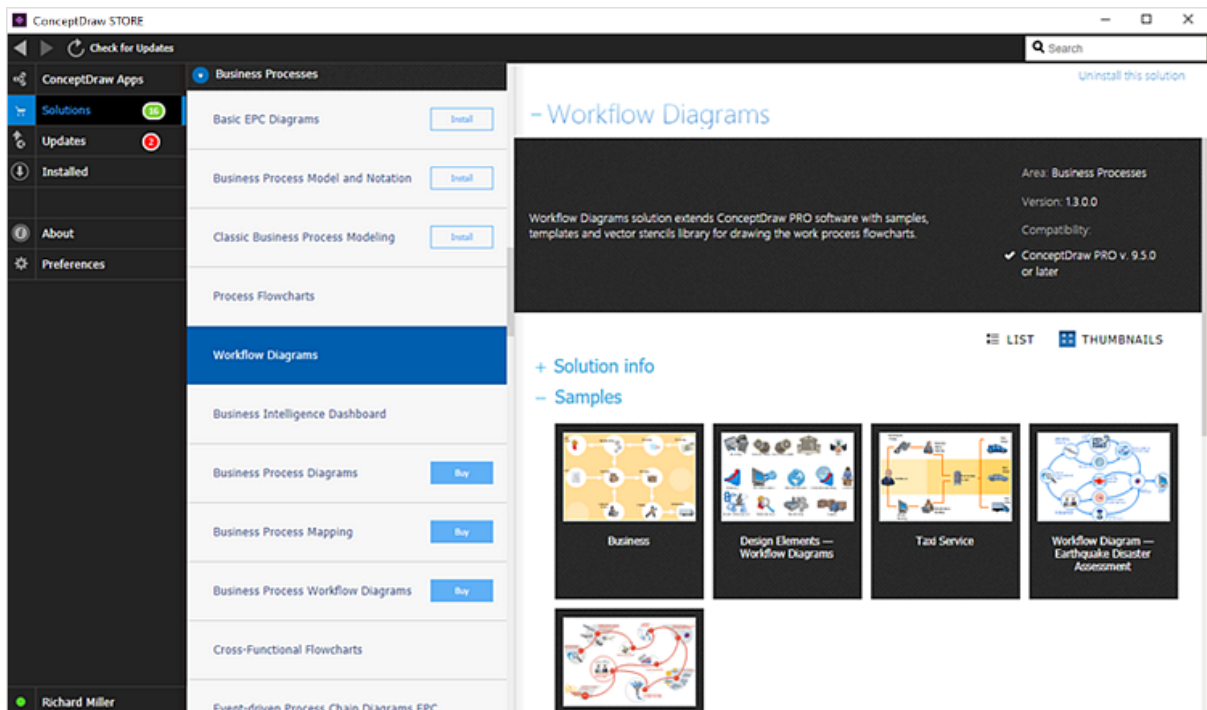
ConceptDraw STORE

Check for Updates

Search

ConceptDraw Apps
Solutions 16
Updates 2
Installed
About
Preferences

Richard Miller

Business Processes

Basic EPC Diagrams Install
Business Process Model and Notation Install
Classic Business Process Modeling Install
Process Flowcharts
Workflow Diagrams
Business Intelligence Dashboard
Business Process Diagrams Buy
Business Process Mapping Buy
Business Process Workflow Diagrams Buy
Cross-Functional Flowcharts
Event-driven Process Chain Diagrams EPC

Uninstall this solution

– Workflow Diagrams

Workflow Diagrams solution extends ConceptDraw PRO software with samples, templates and vector stencils library for drawing the work process flowcharts.

Area: Business Processes
Version: 1.3.0.0
Compatibility:
✔ ConceptDraw PRO v. 9.5.0 or later

LIST THUMBNAILS

+ Solution info
– Samples

Business
Design Elements — Workflow Diagrams
Taxi Service
Workflow Diagram — Earthquake Disaster Assessment